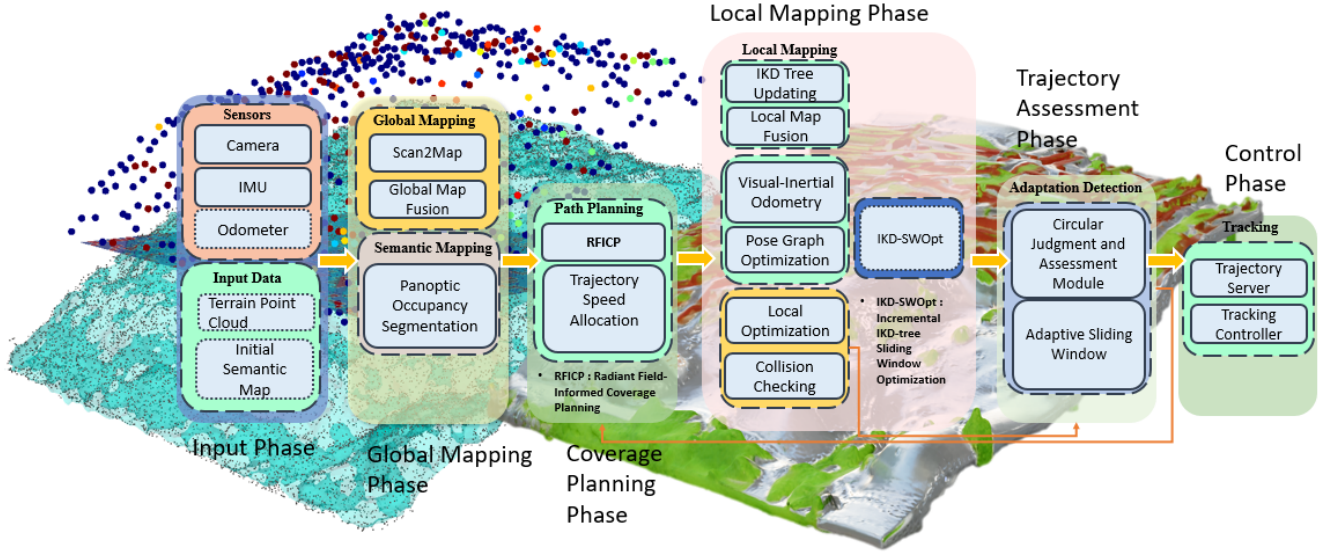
Local Mapping Phase

Sensors
Camera
IMU
Odometer

Input Data
Terrain Point Cloud
Initial Semantic Map

Input Phase

Global Mapping
Scan2Map
Global Map Fusion

Semantic Mapping
Panoptic Occupancy Segmentation

Global Mapping Phase

Path Planning
RFICP
Trajectory Speed Allocation

• RFICP : Radiant Field-Informed Coverage Planning

Coverage Planning Phase

Local Mapping
IKD Tree Updating
Local Map Fusion
Visual-Inertial Odometry
Pose Graph Optimization
Local Optimization
Collision Checking

IKD-SWOpt

• IKD-SWOpt : Incremental IKD-tree Sliding Window Optimization

Trajectory Assessment Phase

Adaptation Detection
Circular Judgment and Assessment Module
Adaptive Sliding Window

Control Phase

Tracking
Trajectory Server
Tracking Controller